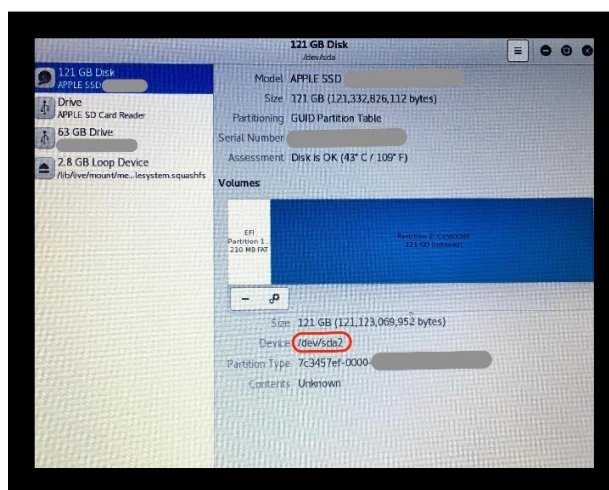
121 GB Disk
/dev/sda

121 GB Disk
APPLE SSD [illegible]

Drive
APPLE SD Card Reader

63 GB Drive
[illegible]

2.8 GB Loop Device
/lib/live/mount/me...lesystem.squashfs

Model APPLE SSD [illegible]
Size 121 GB (121,332,826,112 bytes)
Partitioning GUID Partition Table
Serial Number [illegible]
Assessment Disk is OK (43° C / 109° F)

Volumes

EFI
Partition 1
210 MB FAT

Partition 2: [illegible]
121 GB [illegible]

Size 121 GB (121,123,069,952 bytes)
Device /dev/sda2
Partition Type 7c3457ef-0000-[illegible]
Contents Unknown